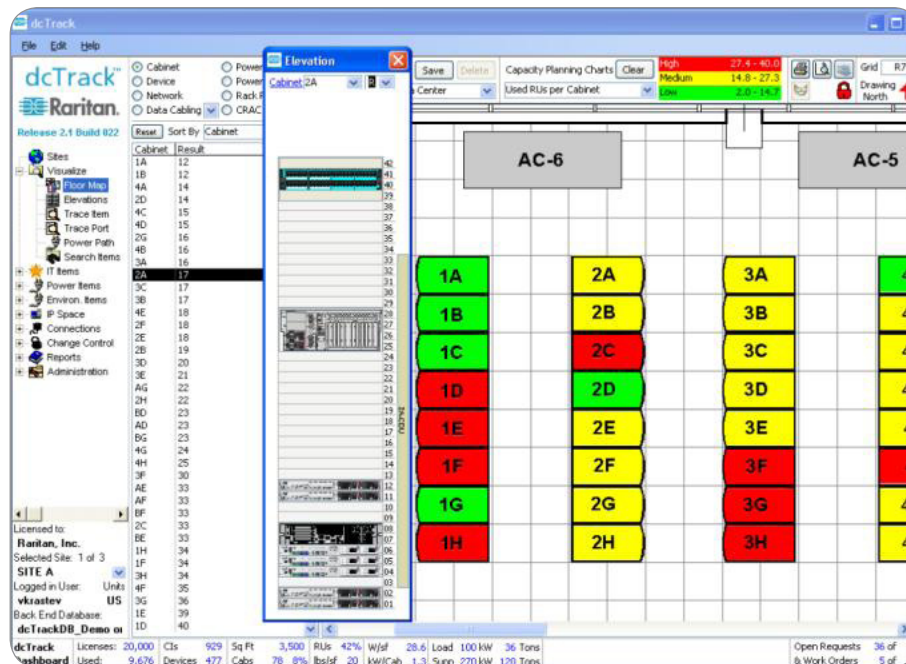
dcTrack

File Edit Help

dcTrack™
Raritan.

Release 2.1 Build 822

Cabinet
Device
Network
Data Cabling
Power
Power
Rack P
CRAC

Elevation
Cabinet 2A

Save Delete
Center

Capacity Planning Charts Clear
Used RUs per Cabinet

High 27.4 - 40.0
Medium 14.8 - 27.3
Low 2.0 - 14.7

Grid R7
Drawing North

Reset Sort By Cabinet

| Cabinet | Result |
|---|---|
| 1A | 12 |
| 1B | 12 |
| 4A | 14 |
| 2D | 14 |
| 4C | 15 |
| 4D | 15 |
| 2G | 16 |
| 4B | 16 |
| 3A | 16 |
| 2A | 17 |
| 3C | 17 |
| 3B | 17 |
| 4E | 18 |
| 2F | 18 |
| 2E | 18 |
| 2B | 19 |
| 3D | 20 |
| 3E | 21 |
| AG | 22 |
| 2H | 22 |
| BD | 23 |
| AD | 23 |
| BG | 23 |
| 4G | 24 |
| 4H | 25 |
| 3F | 30 |
| AE | 33 |
| AF | 33 |
| BF | 33 |
| 2C | 33 |
| BE | 33 |
| 1H | 34 |
| 1F | 34 |
| 3H | 34 |
| 4F | 35 |
| 3G | 36 |
| 1E | 39 |
| 1D | 40 |

Sites
Visualize
Floor Map
Elevations
Trace Item
Trace Port
Power Path
Search Items
IT Items
Power Items
Environ. Items
IP Space
Connections
Change Control
Reports
Administration

Licensed to:
Raritan, Inc.
Selected Site: 1 of 3
SITE A
Logged in User: Units
vkrastev US
Back End Database:
dcTrackDB_Demo or

42 41 40 39 38 37 36 35 34 33 32 31 30 29 28 27 26 25 24 23 22 21 20 19 18 17 16 15 14 13 12 11 10 09 08 07 06 05 04 03 02 01

AC-6
AC-5

1A 1B 1C 1D 1E 1F 1G 1H
2A 2B 2C 2D 2E 2F 2G 2H
3A 3B 3C 3D 3E 3F 3G 3H

dcTrack Licenses: 20,000 Used: 9,676 CIs 929 Devices 477 Sq Ft 3,500 Cabs 78 RUs 42% 8% W/sf 28.6 lbs/sf 20 kW/Cab 1.3 Load 100 kW Supp 270 kW 36 Tons 120 Tons
Open Requests & Work Orders 36 of 5 of